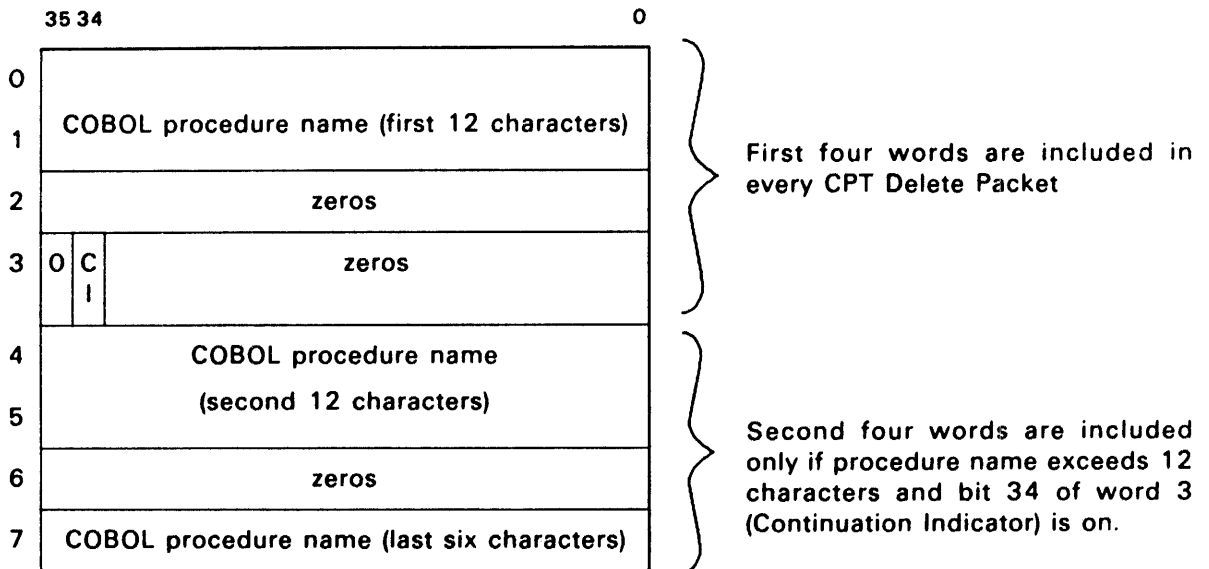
35 34 0

0

1 COBOL procedure name (first 12 characters)

2 zeros

3 O C I zeros

4 COBOL procedure name

5 (second 12 characters)

6 zeros

7 COBOL procedure name (last six characters)

First four words are included in every CPT Delete Packet

Second four words are included only if procedure name exceeds 12 characters and bit 34 of word 3 (Continuation Indicator) is on.